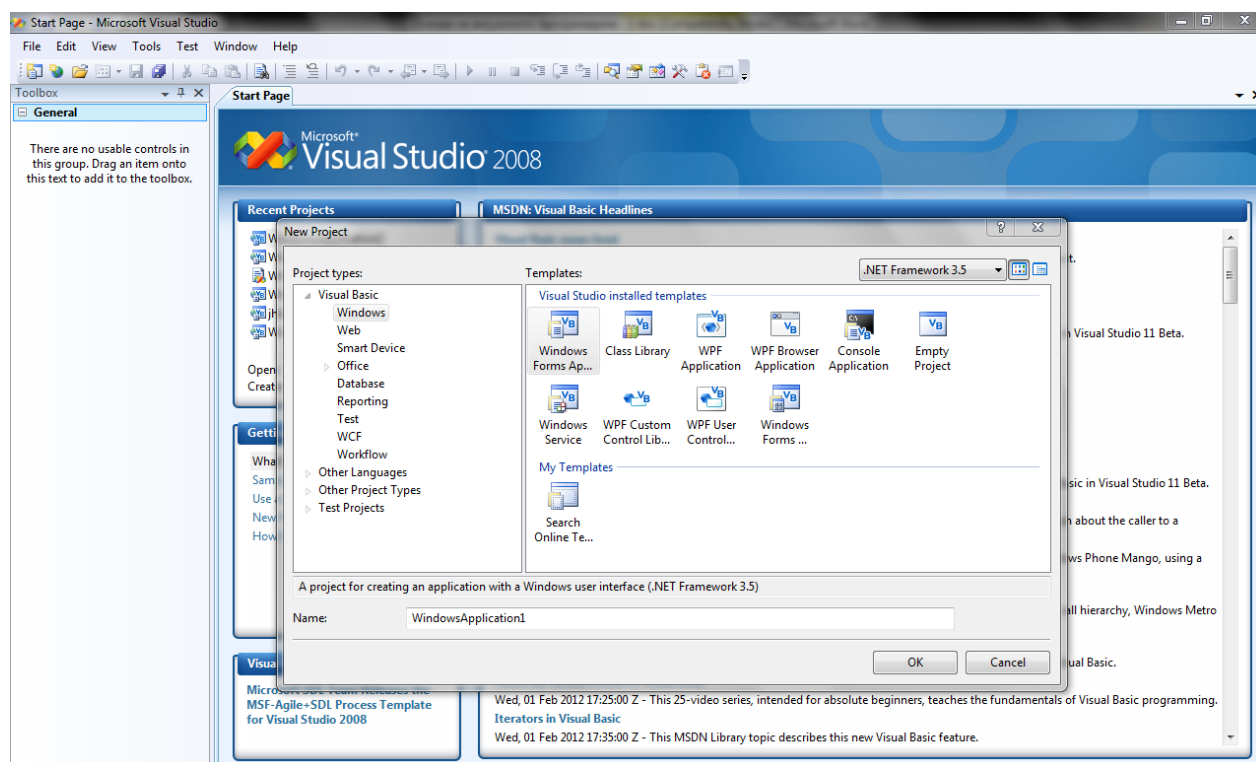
Start Page - Microsoft Visual Studio

File Edit View Tools Test Window Help

Toolbox

General

There are no usable controls in this group. Drag an item onto this text to add it to the toolbox.

Start Page

Microsoft® Visual Studio 2008

Recent Projects

Open
Creat

Getti

Wha
Sam
Use a
New
How

Visua

Microsoft SDL Team Releases the MSF-Agile+SDL Process Template for Visual Studio 2008

MSDN: Visual Basic Headlines

t.

Visual Studio 11 Beta.

sic in Visual Studio 11 Beta.

about the caller to a

ws Phone Mango, using a

all hierarchy, Windows Metro

ual Basic.

Wed, 01 Feb 2012 17:25:00 Z - This 25-video series, intended for absolute beginners, teaches the fundamentals of Visual Basic programming.

Iterators in Visual Basic

Wed, 01 Feb 2012 17:35:00 Z - This MSDN Library topic describes this new Visual Basic feature.

New Project

Project types:

Visual Basic
Windows
Web
Smart Device
Office
Database
Reporting
Test
WCF
Workflow
Other Languages
Other Project Types
Test Projects

Templates:

.NET Framework 3.5

Visual Studio installed templates

Windows Forms Ap...
Class Library
WPF Application
WPF Browser Application
Console Application
Empty Project
Windows Service
WPF Custom Control Lib...
WPF User Control...
Windows Forms ...

My Templates

Search Online Te...

A project for creating an application with a Windows user interface (.NET Framework 3.5)

Name: WindowsApplication1

OK Cancel